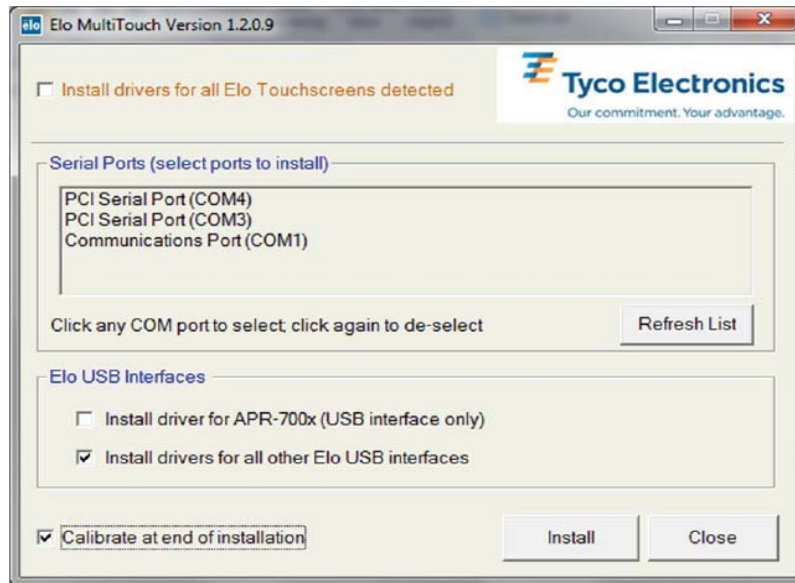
elo Elo MultiTouch Version 1.2.0.9

Install drivers for all Elo Touchscreens detected

Tyco Electronics
Our commitment. Your advantage.

Serial Ports (select ports to install)

PCI Serial Port (COM4)
PCI Serial Port (COM3)
Communications Port (COM1)

Click any COM port to select; click again to de-select

Refresh List

Elo USB Interfaces

Install driver for APR-700x (USB interface only)

Install drivers for all other Elo USB interfaces

Calibrate at end of installation

Install

Close